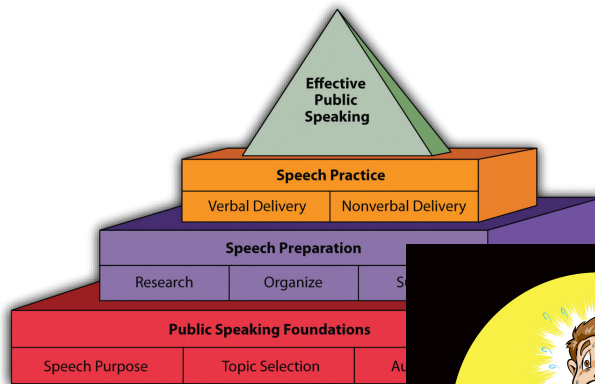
Effective Public Speaking

Speech Practice

| Verbal Delivery | Nonverbal Delivery |
|---|---|

Speech Preparation

| Research | Organize | S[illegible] |
|---|---|---|

Public Speaking Foundations

| Speech Purpose | Topic Selection | Au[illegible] |
|---|---|---|